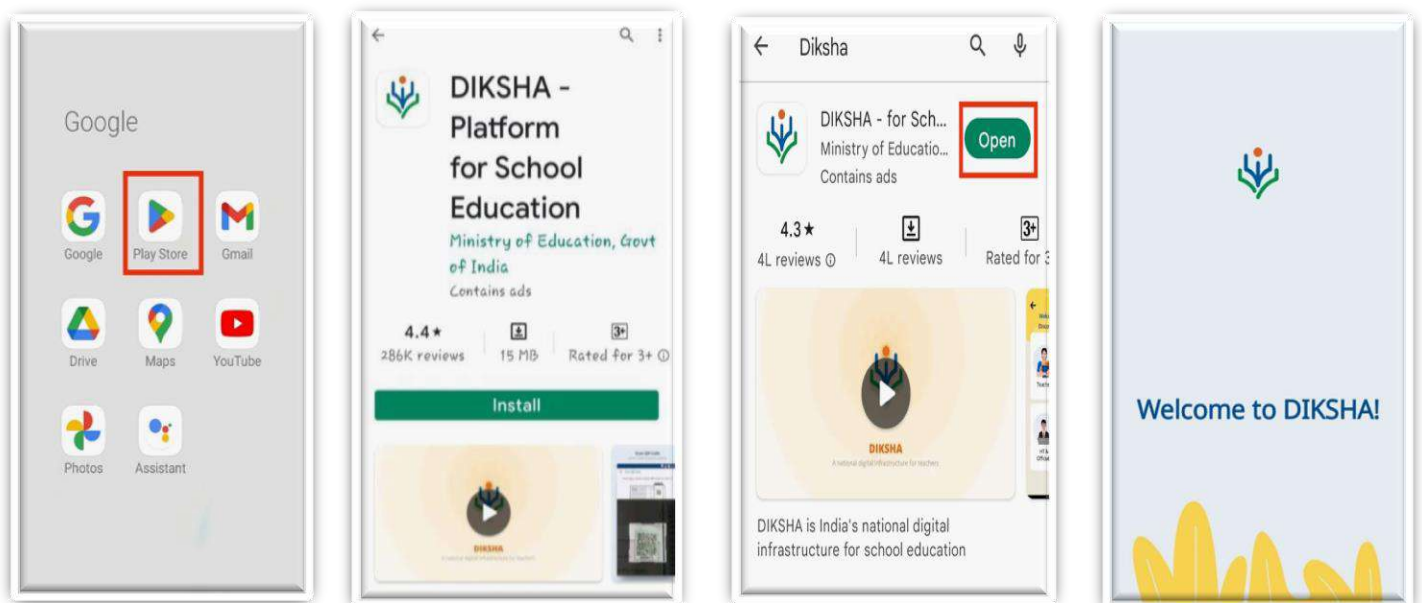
Google

Google
Play Store
Gmail
Drive
Maps
YouTube
Photos
Assistant

DIKSHA - Platform for School Education
Ministry of Education, Govt of India
Contains ads

4.4★
286K reviews
15 MB
3+
Rated for 3+ ⓘ

Install

DIKSHA

Diksha

DIKSHA - for Sch...
Ministry of Educatio...
Contains ads

Open

4.3★
4L reviews ⓘ
4L reviews
3+
Rated for 3

DIKSHA
A national digital infrastructure for teachers

DIKSHA is India's national digital infrastructure for school education

Welcome to DIKSHA!